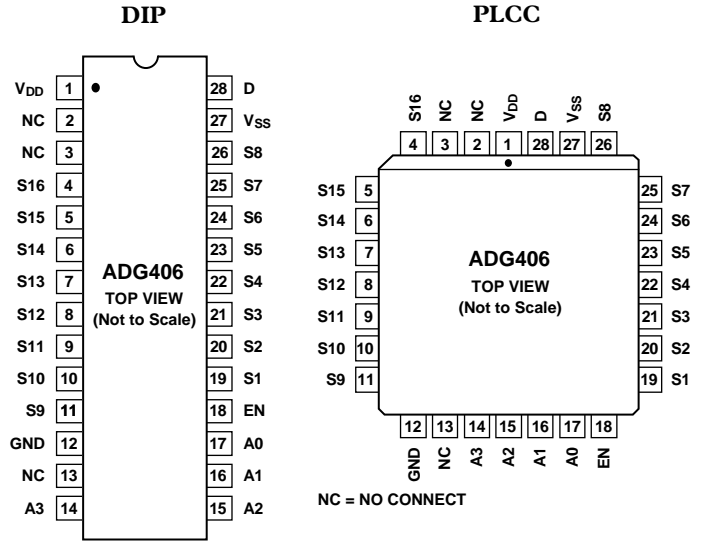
DIP

PLCC

$V_{DD}$ 1
NC 2
NC 3
S16 4
S15 5
S14 6
S13 7
S12 8
S11 9
S10 10
S9 11
GND 12
NC 13
A3 14

28 D
27 $V_{SS}$
26 S8
25 S7
24 S6
23 S5
22 S4
21 S3
20 S2
19 S1
18 EN
17 A0
16 A1
15 A2

ADG406
TOP VIEW
(Not to Scale)

S16 NC NC $V_{DD}$ D $V_{SS}$ S8
4 3 2 1 28 27 26

S15 5
S14 6
S13 7
S12 8
S11 9
S10 10
S9 11

25 S7
24 S6
23 S5
22 S4
21 S3
20 S2
19 S1

ADG406
TOP VIEW
(Not to Scale)

12 13 14 15 16 17 18
GND NC A3 A2 A1 A0 EN

NC = NO CONNECT